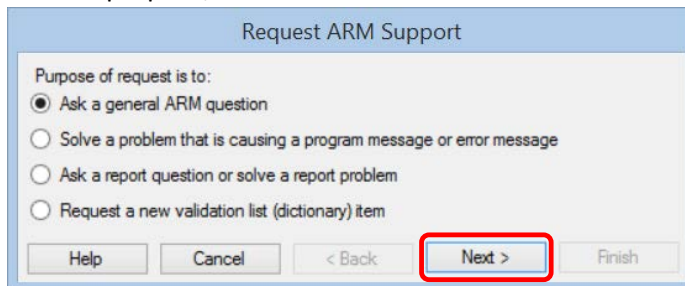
Request ARM Support

Purpose of request is to:

Ask a general ARM question

Solve a problem that is causing a program message or error message

Ask a report question or solve a report problem

Request a new validation list (dictionary) item

Help | Cancel | < Back | Next > | Finish